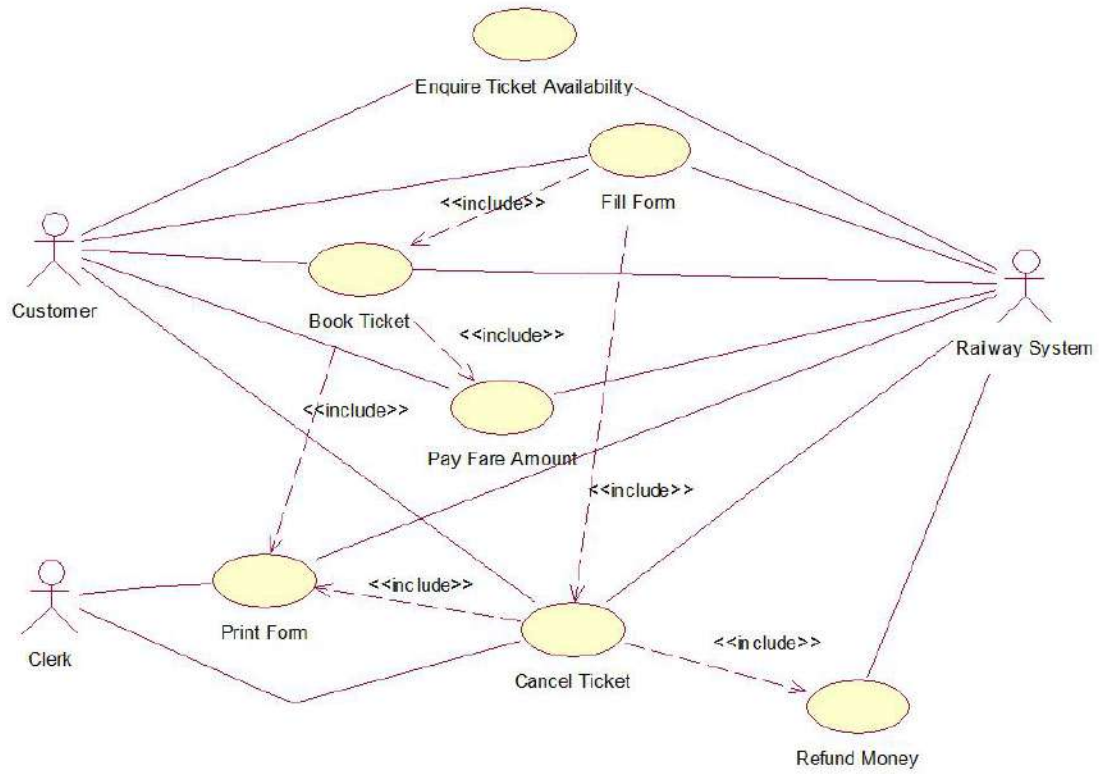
Enquire Ticket Availability

Fill Form

<<include>>

Customer

Book Ticket

<<include>>

Railway System

<<include>>

Pay Fare Amount

<<include>>

Clerk

Print Form

<<include>>

Cancel Ticket

<<include>>

Refund Money